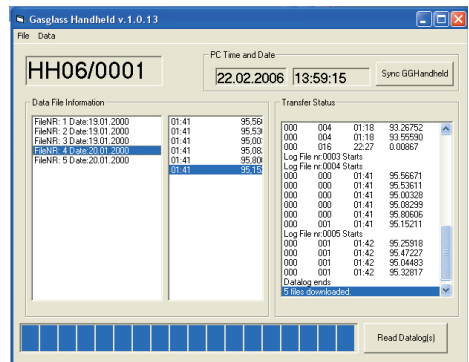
Gasglass Handheld v.1.0.13

File Data

HH06/0001

PC Time and Date

22.02.2006 13:59:15

Sync GGHandheld

Data File Information

FileNR: 1 Date:19.01.2000
FileNR: 2 Date:19.01.2000
FileNR: 3 Date:19.01.2000
FileNR: 4 Date:20.01.2000
FileNR: 5 Date:20.01.2000

01:41 95,56
01:41 95,53
01:41 95,00
01:41 95,08
01:41 95,80
01:41 95,15

Transfer Status

000 004 01:18 93.26752
000 004 01:18 93.55590
000 016 22:27 0.00867
Log File nr.0003 Starts
Log File nr.0004 Starts
000 000 01:41 95.56671
000 000 01:41 95.53611
000 000 01:41 95.00328
000 000 01:41 95.08299
000 000 01:41 95.80606
000 001 01:41 95.15211
Log File nr.0005 Starts
000 001 01:42 95.25918
000 001 01:42 95.47227
000 001 01:42 95.04483
000 001 01:42 95.32817
Datalog ends
5 files downloaded.

Read Datalog(s)